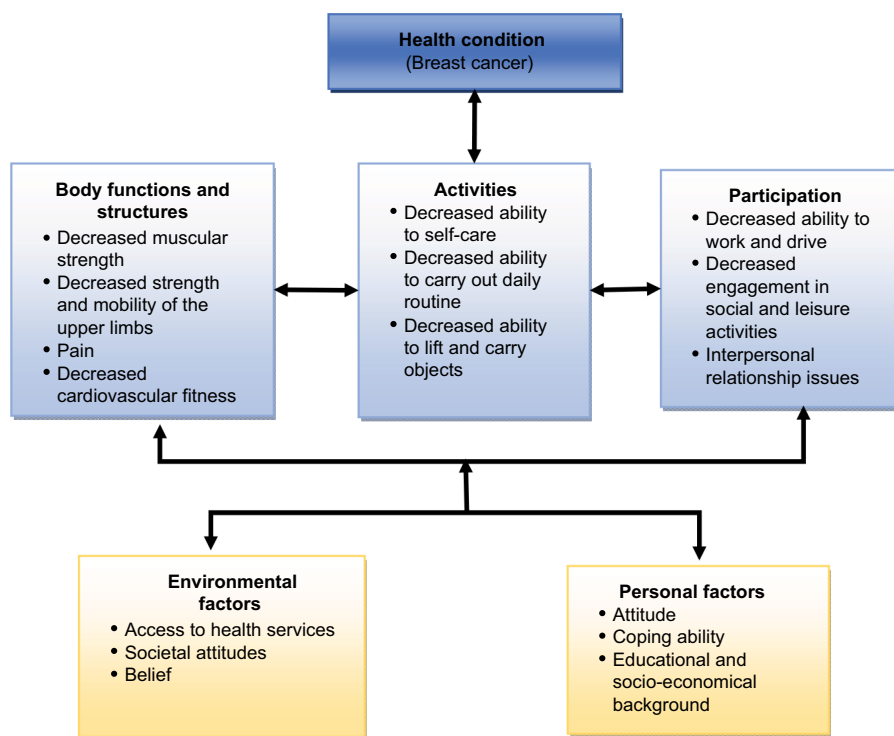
Health condition
(Breast cancer)

Body functions and structures
• Decreased muscular strength
• Decreased strength and mobility of the upper limbs
• Pain
• Decreased cardiovascular fitness

Activities
• Decreased ability to self-care
• Decreased ability to carry out daily routine
• Decreased ability to lift and carry objects

Participation
• Decreased ability to work and drive
• Decreased engagement in social and leisure activities
• Interpersonal relationship issues

Environmental factors
• Access to health services
• Societal attitudes
• Belief

Personal factors
• Attitude
• Coping ability
• Educational and socio-economical background